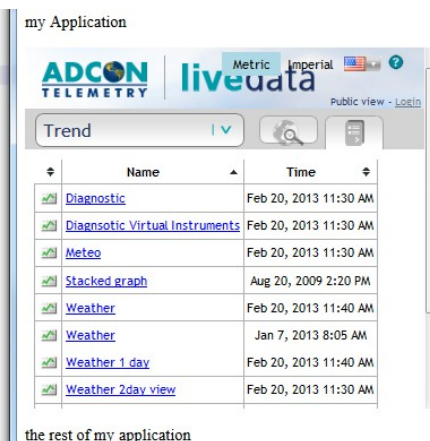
my Application

ADCON TELEMETRY livedata

Metric Imperial

Public view - Login

Trend

| ⇕ | Name ▲ | Time ⇕ |
|---|---|---|
| | Diagnostic | Feb 20, 2013 11:30 AM |
| | Diagnsotic Virtual Instruments | Feb 20, 2013 11:30 AM |
| | Meteo | Feb 20, 2013 11:30 AM |
| | Stacked graph | Aug 20, 2009 2:20 PM |
| | Weather | Feb 20, 2013 11:40 AM |
| | Weather | Jan 7, 2013 8:05 AM |
| | Weather 1 day | Feb 20, 2013 11:40 AM |
| | Weather 2day view | Feb 20, 2013 11:30 AM |

the rest of my application